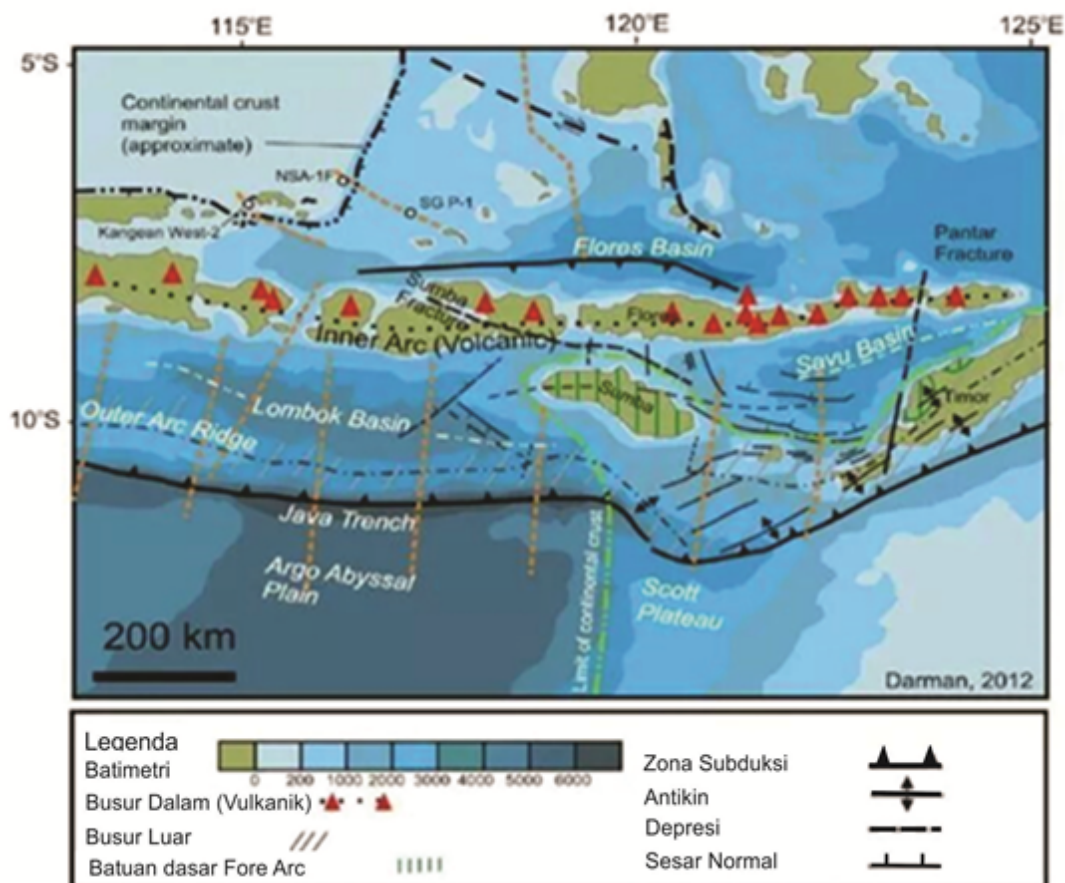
115°E
120°E
125°E
5°S
10°S

Continental crust margin (approximate)
NSA-1F
SG P-1
Kangean West-2
Flores Basin
Pantar Fracture
Sumba Fracture
Flores
Inner Arc (Volcanic)
Savu Basin
Sumba
Timor
Lombok Basin
Outer Arc Ridge
Java Trench
Argo Abyssal Plain
Limit of continental crust
Scott Plateau
200 km
Darman, 2012

Legenda
Batimetri
0 200 1000 2000 3000 4000 5000 6000
Busur Dalam (Vulkanik)
Busur Luar
Batuan dasar Fore Arc
Zona Subduksi
Antikin
Depresi
Sesar Normal